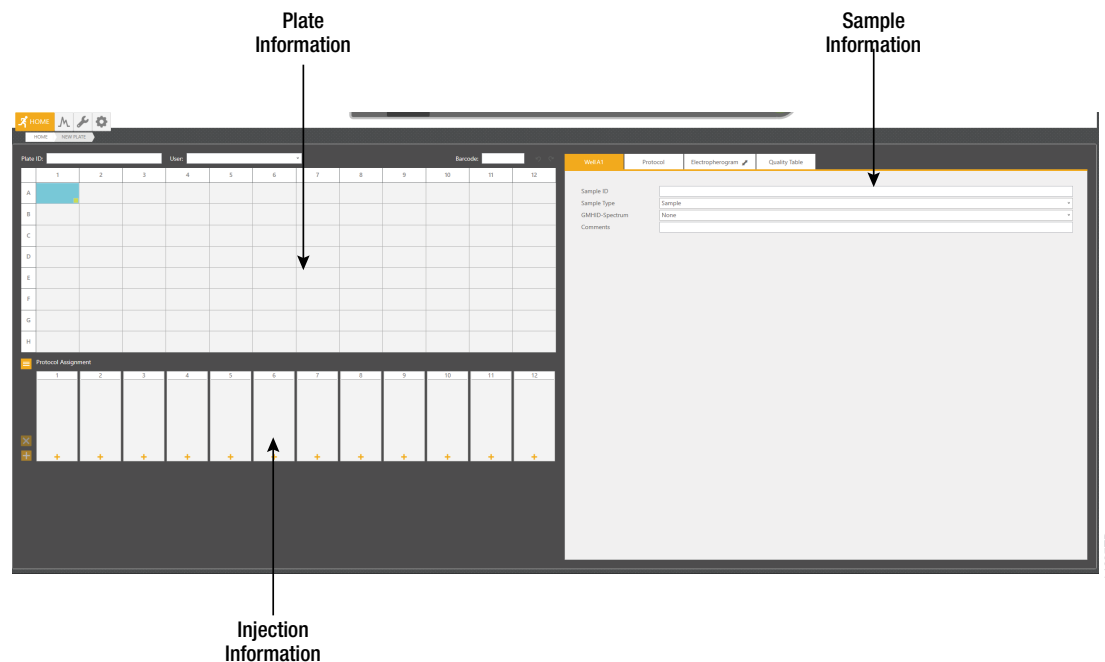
Plate Information

Sample Information

HOME

HOME NEW PLATE

Plate ID: User: Barcode:

| | 1 | 2 | 3 | 4 | 5 | 6 | 7 | 8 | 9 | 10 | 11 | 12 |
|---|---|---|---|---|---|---|---|---|---|---|---|---|
| A | | | | | | | | | | | | |
| B | | | | | | | | | | | | |
| C | | | | | | | | | | | | |
| D | | | | | | | | | | | | |
| E | | | | | | | | | | | | |
| F | | | | | | | | | | | | |
| G | | | | | | | | | | | | |
| H | | | | | | | | | | | | |

Protocol Assignment

| 1 | 2 | 3 | 4 | 5 | 6 | 7 | 8 | 9 | 10 | 11 | 12 |
|---|---|---|---|---|---|---|---|---|---|---|---|
| + | + | + | + | + | + | + | + | + | + | + | + |

Well A1 Protocol Electropherogram Quality Table

Sample ID
Sample Type Sample
GMHID-Spectrum None
Comments

Injection Information